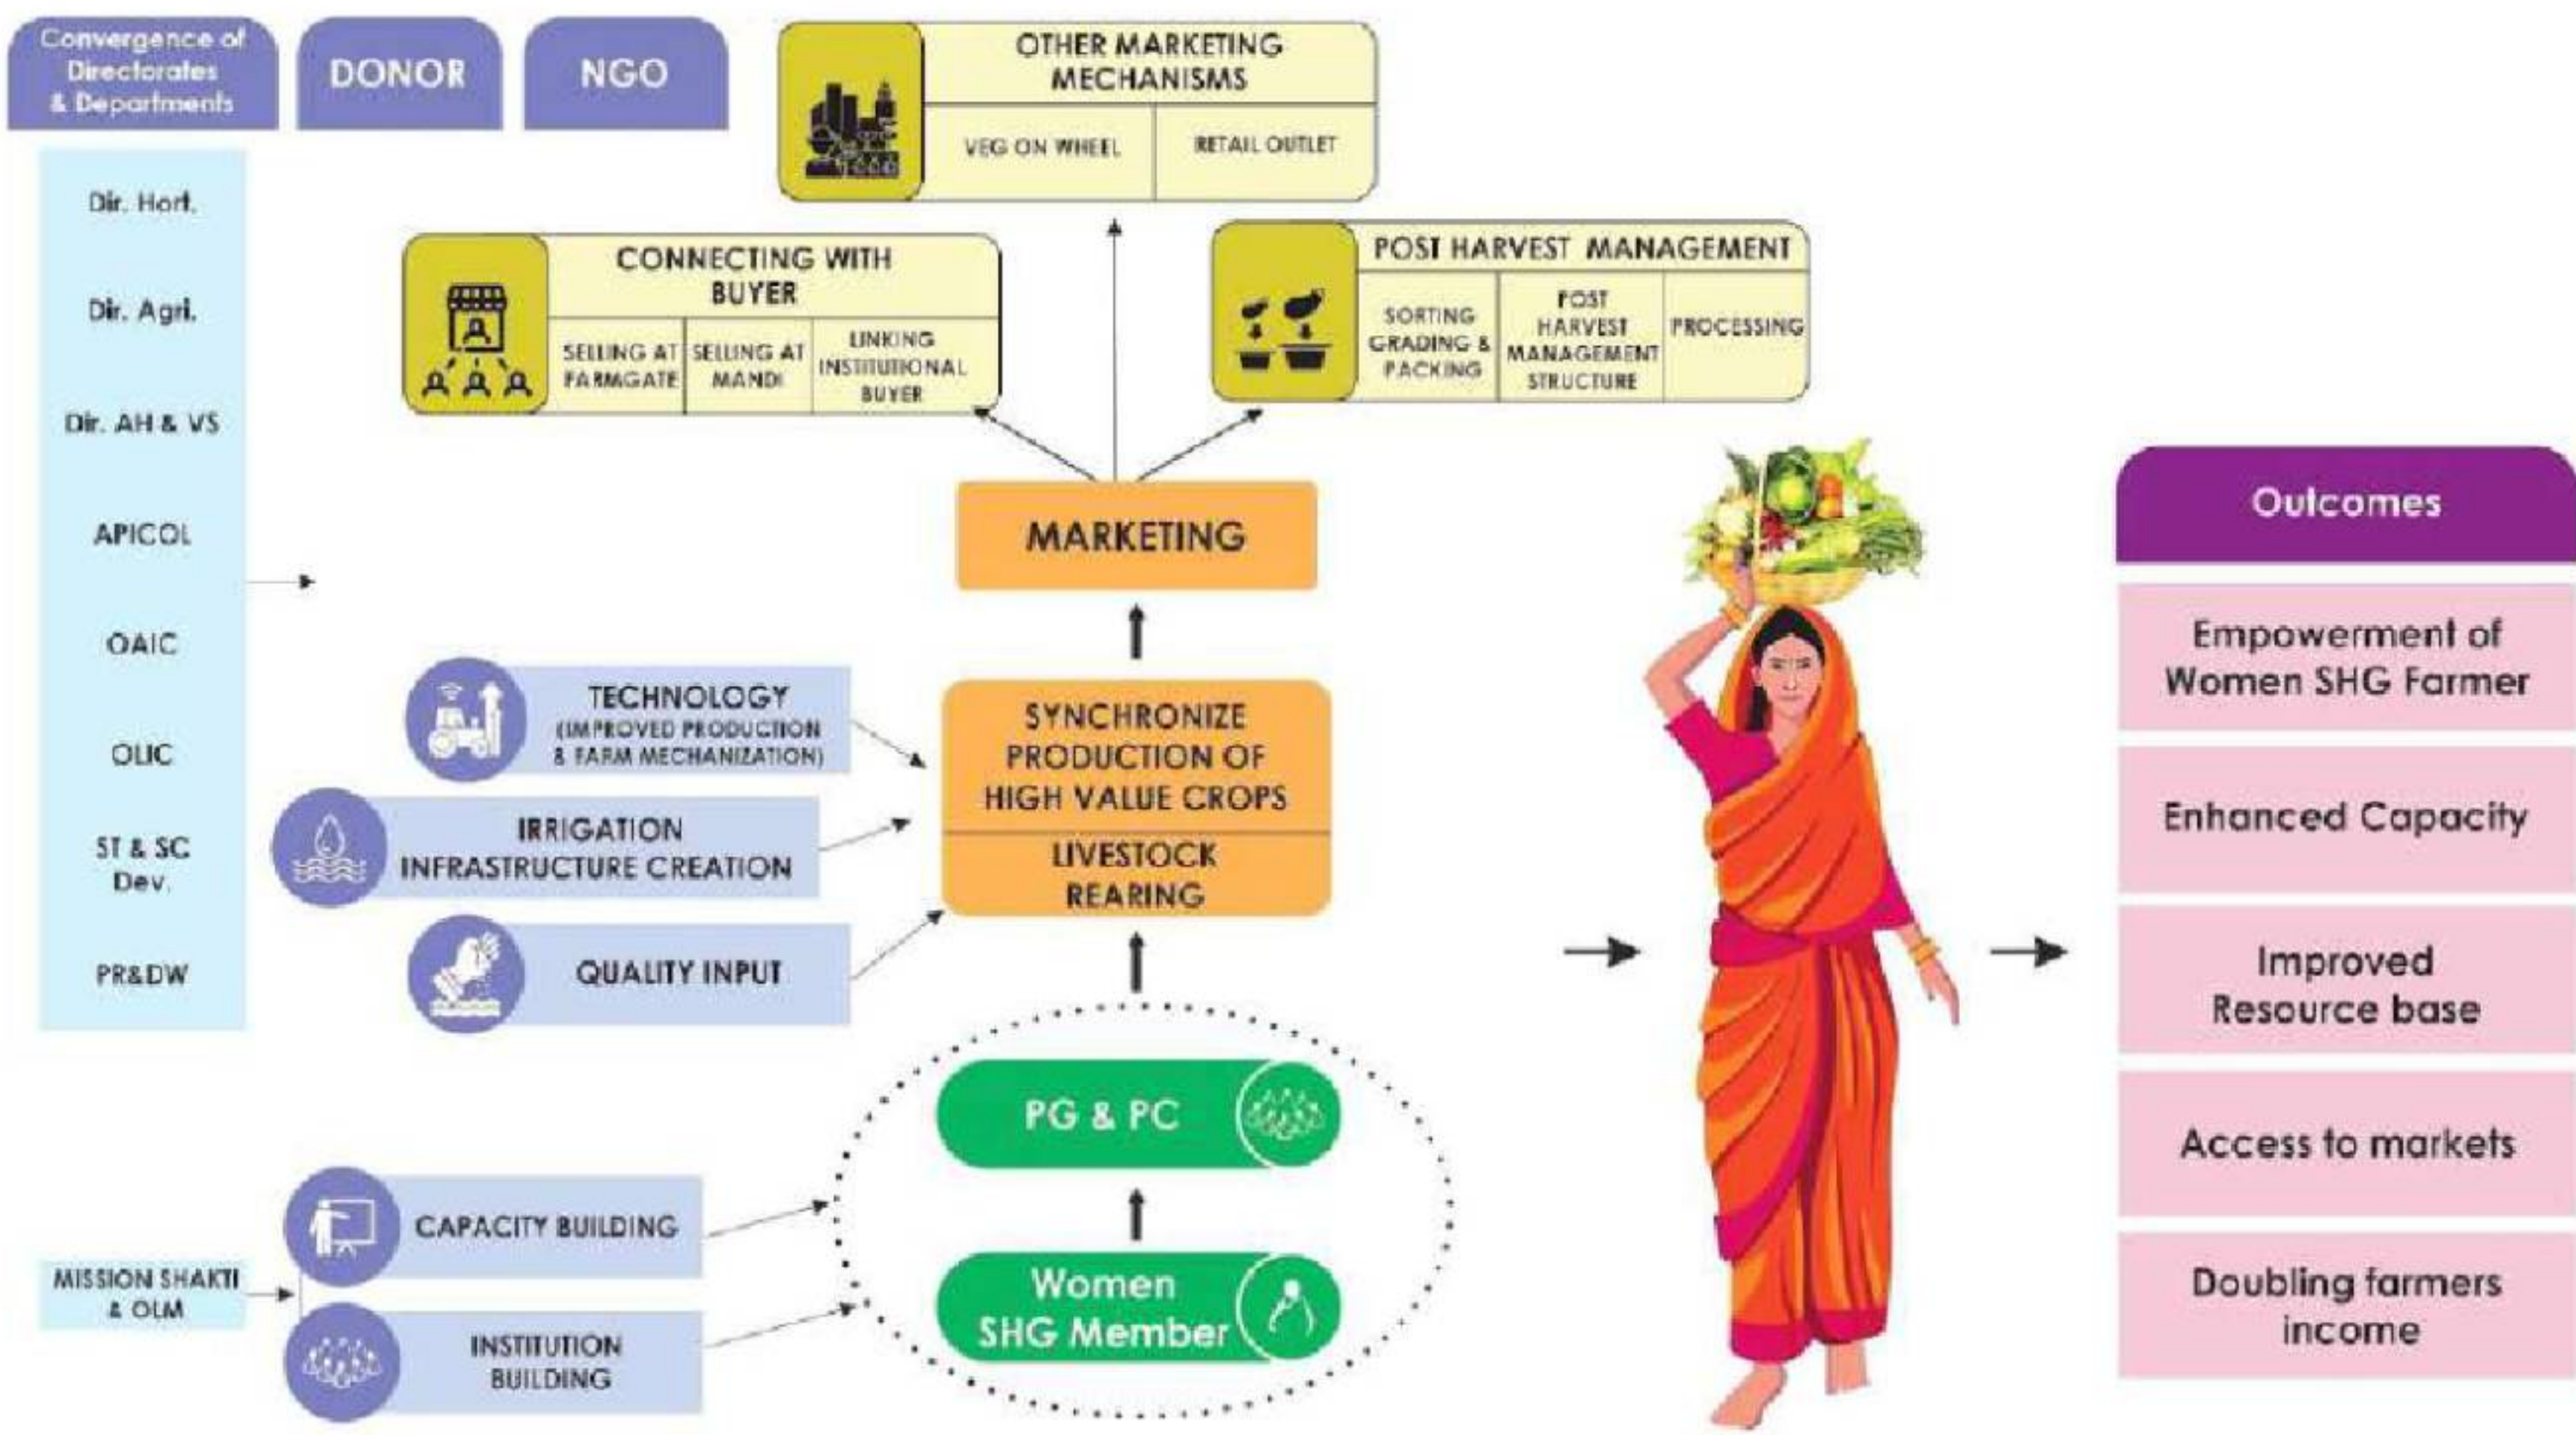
Convergence of Directorates & Departments

DONOR

NGO

Dir. Hort.

Dir. Agri.

Dir. AH & VS

APICOL

OAIC

OLIC

ST & SC Dev.

PR&DW

OTHER MARKETING MECHANISMS

VEG ON WHEEL

RETAIL OUTLET

CONNECTING WITH BUYER

SELLING AT FARMGATE

SELLING AT MANDI

LINKING INSTITUTIONAL BUYER

POST HARVEST MANAGEMENT

SORTING GRADING & PACKING

POST HARVEST MANAGEMENT STRUCTURE

PROCESSING

MARKETING

TECHNOLOGY (IMPROVED PRODUCTION & FARM MECHANIZATION)

IRRIGATION INFRASTRUCTURE CREATION

QUALITY INPUT

SYNCHRONIZE PRODUCTION OF HIGH VALUE CROPS

LIVESTOCK REARING

PG & PC

Women SHG Member

CAPACITY BUILDING

INSTITUTION BUILDING

MISSION SHAKTI & OLM

Outcomes

Empowerment of Women SHG Farmer

Enhanced Capacity

Improved Resource base

Access to markets

Doubling farmers income